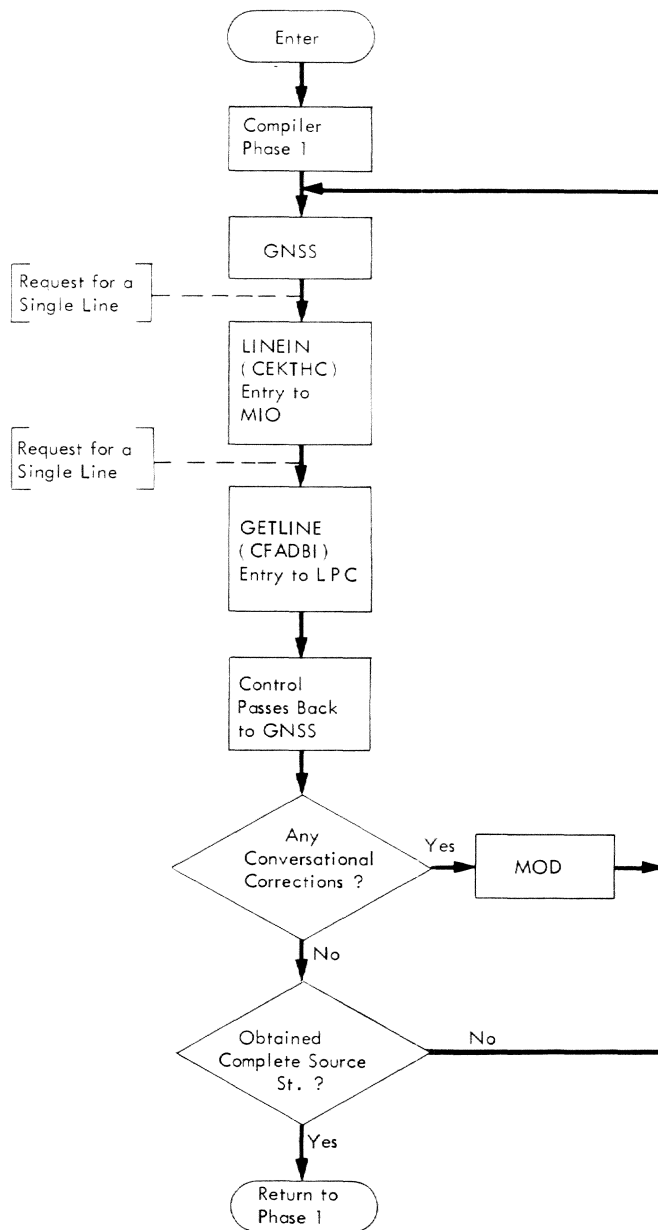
Enter

Compiler Phase 1

GNSS

Request for a Single Line

LINEIN (CEKTHC) Entry to MIO

Request for a Single Line

GETLINE (CFADBI) Entry to LPC

Control Passes Back to GNSS

Any Conversational Corrections ?

Yes

MOD

No

Obtained Complete Source St. ?

No

Yes

Return to Phase 1